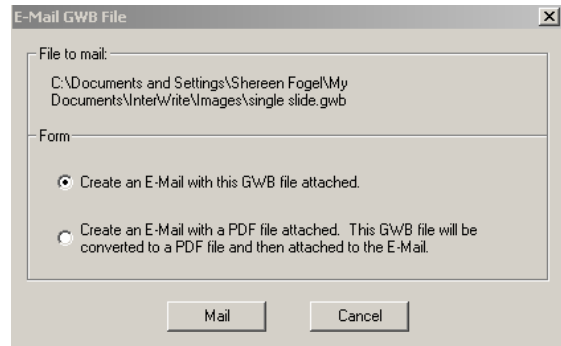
E-Mail GWB File

×

File to mail:

C:\Documents and Settings\Shereen Fogel\My Documents\InterWrite\Images\single slide.gwb

Form

Create an E-Mail with this GWB file attached.

Create an E-Mail with a PDF file attached. This GWB file will be converted to a PDF file and then attached to the E-Mail.

Mail

Cancel